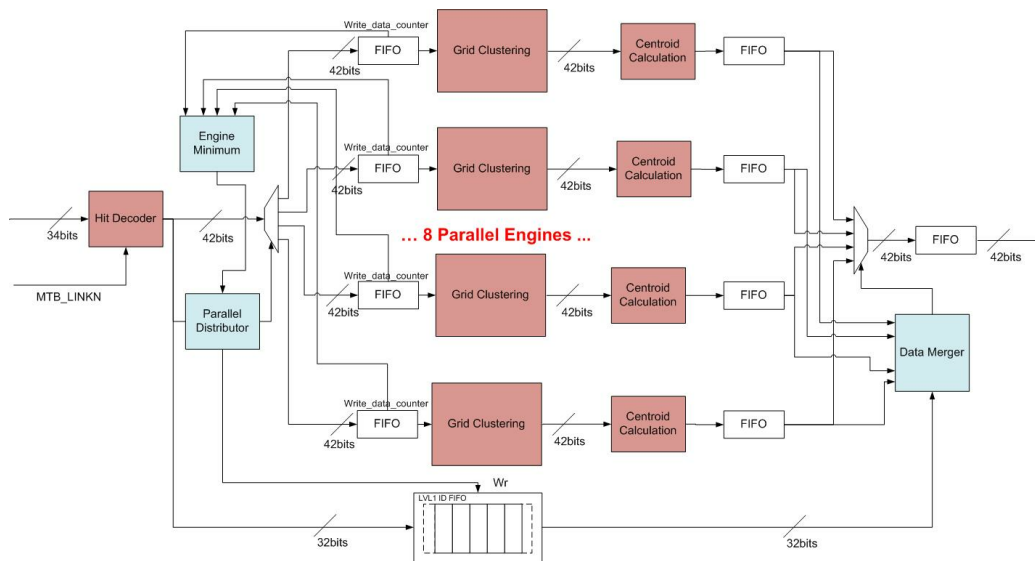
Write_data_counter
FIFO
42bits
Grid Clustering
42bits
Centroid Calculation
FIFO

Engine Minimum

Write_data_counter
FIFO
42bits
Grid Clustering
42bits
Centroid Calculation
FIFO

34bits
Hit Decoder
42bits

… 8 Parallel Engines …

42bits
FIFO
42bits

MTB_LINKN

Write_data_counter
FIFO
42bits
Grid Clustering
42bits
Centroid Calculation
FIFO

Parallel Distributor

Data Merger

Write_data_counter
FIFO
42bits
Grid Clustering
42bits
Centroid Calculation
FIFO

Wr
LVL1 ID FIFO
32bits
32bits